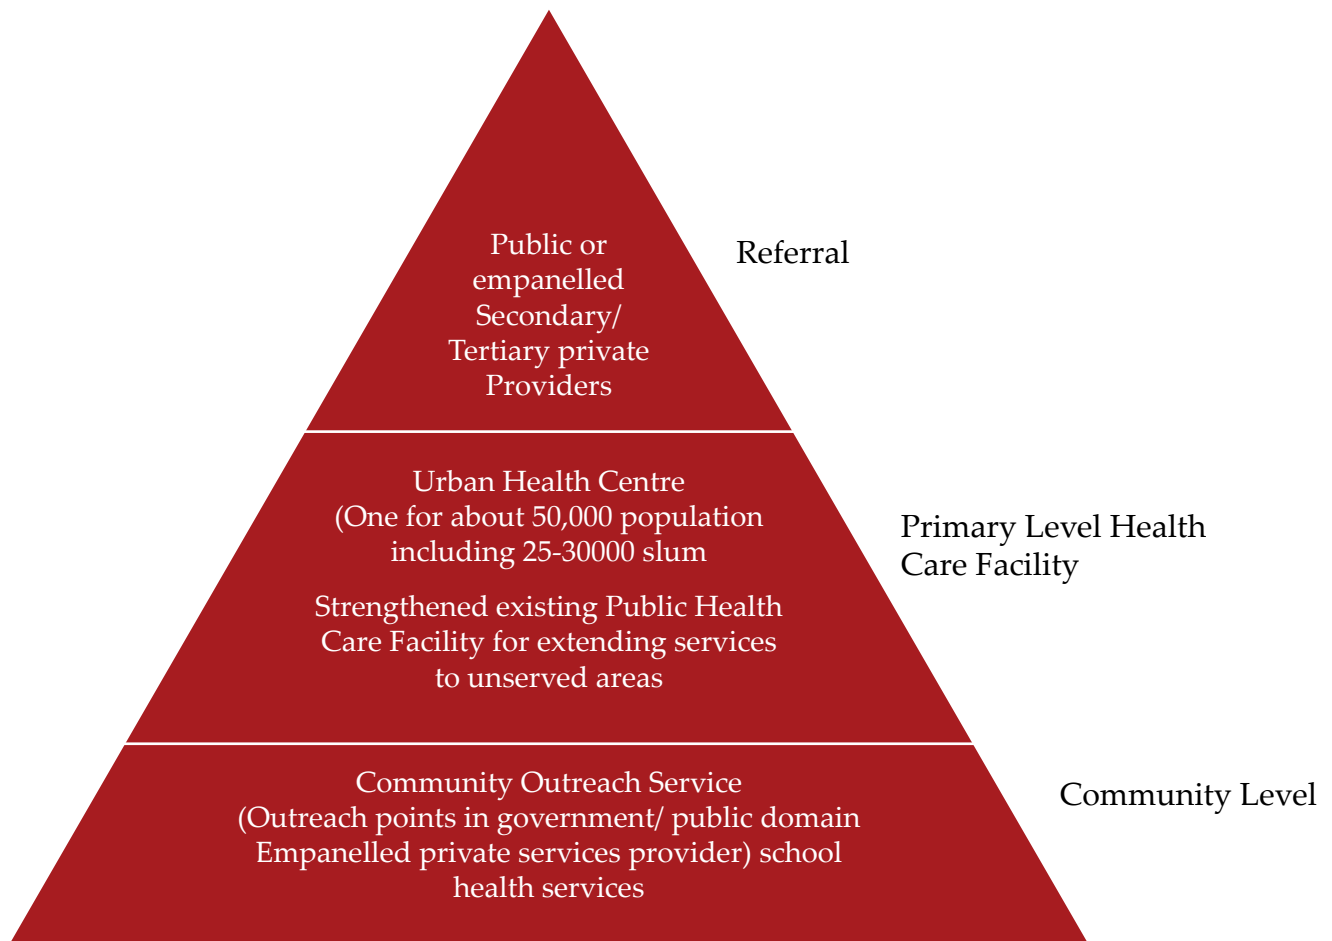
Public or empanelled Secondary/ Tertiary private Providers

Referral

Urban Health Centre (One for about 50,000 population including 25-30000 slum

Strengthened existing Public Health Care Facility for extending services to unserved areas

Primary Level Health Care Facility

Community Outreach Service (Outreach points in government/ public domain Empanelled private services provider) school health services

Community Level